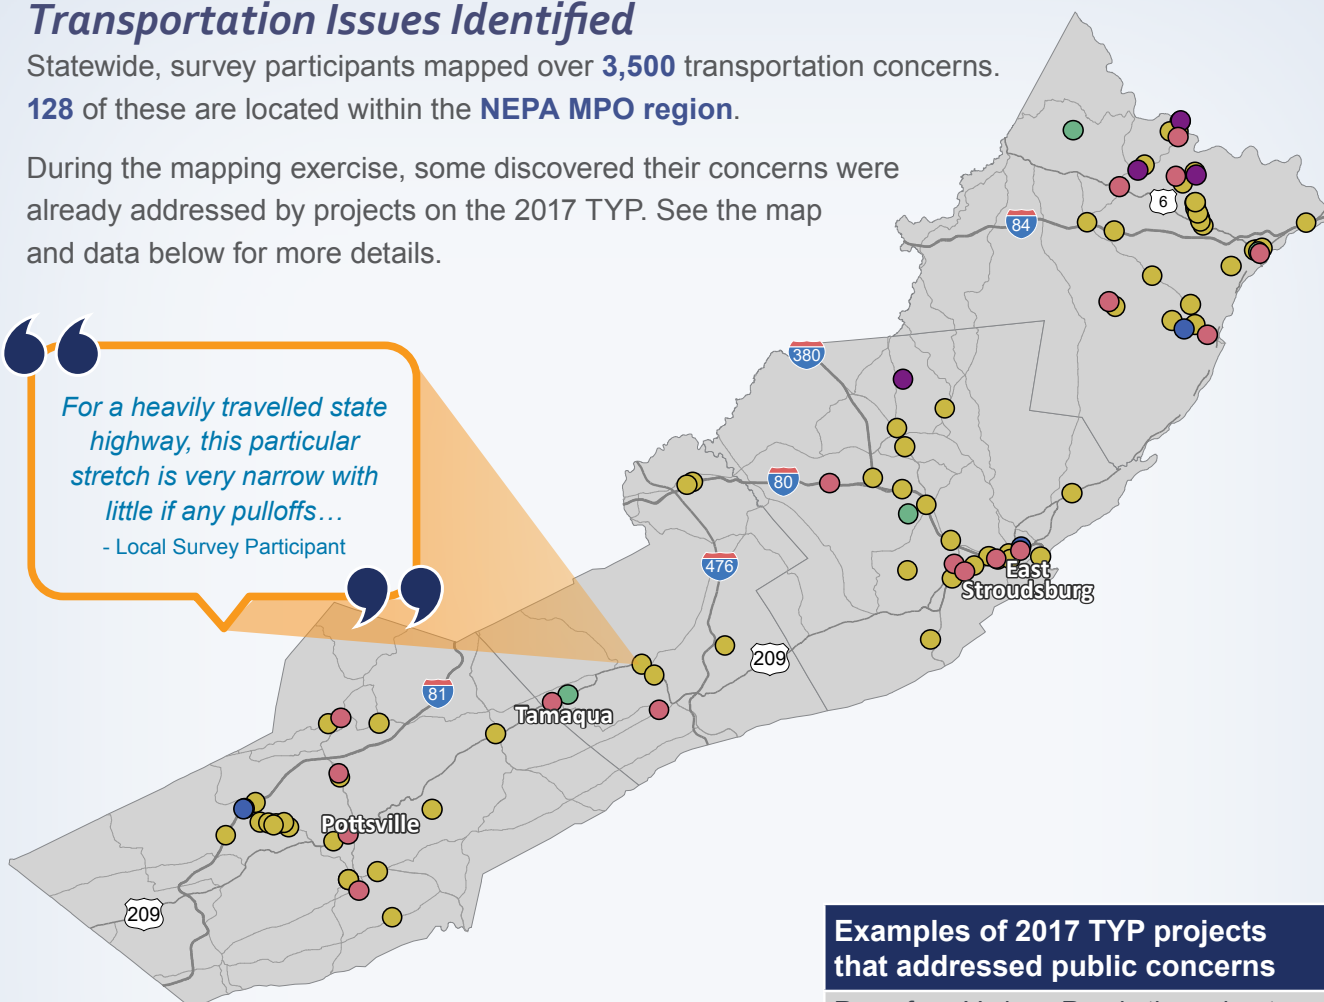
Transportation Issues Identified

Statewide, survey participants mapped over 3,500 transportation concerns. 128 of these are located within the NEPA MPO region.

During the mapping exercise, some discovered their concerns were already addressed by projects on the 2017 TYP. See the map and data below for more details.

For a heavily travelled state highway, this particular stretch is very narrow with little if any pulloffs…
- Local Survey Participant

84
6
380
80
476
209
East Stroudsburg
81
Tamaqua
Pottsville
209

Examples of 2017 TYP projects that addressed public concerns

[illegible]